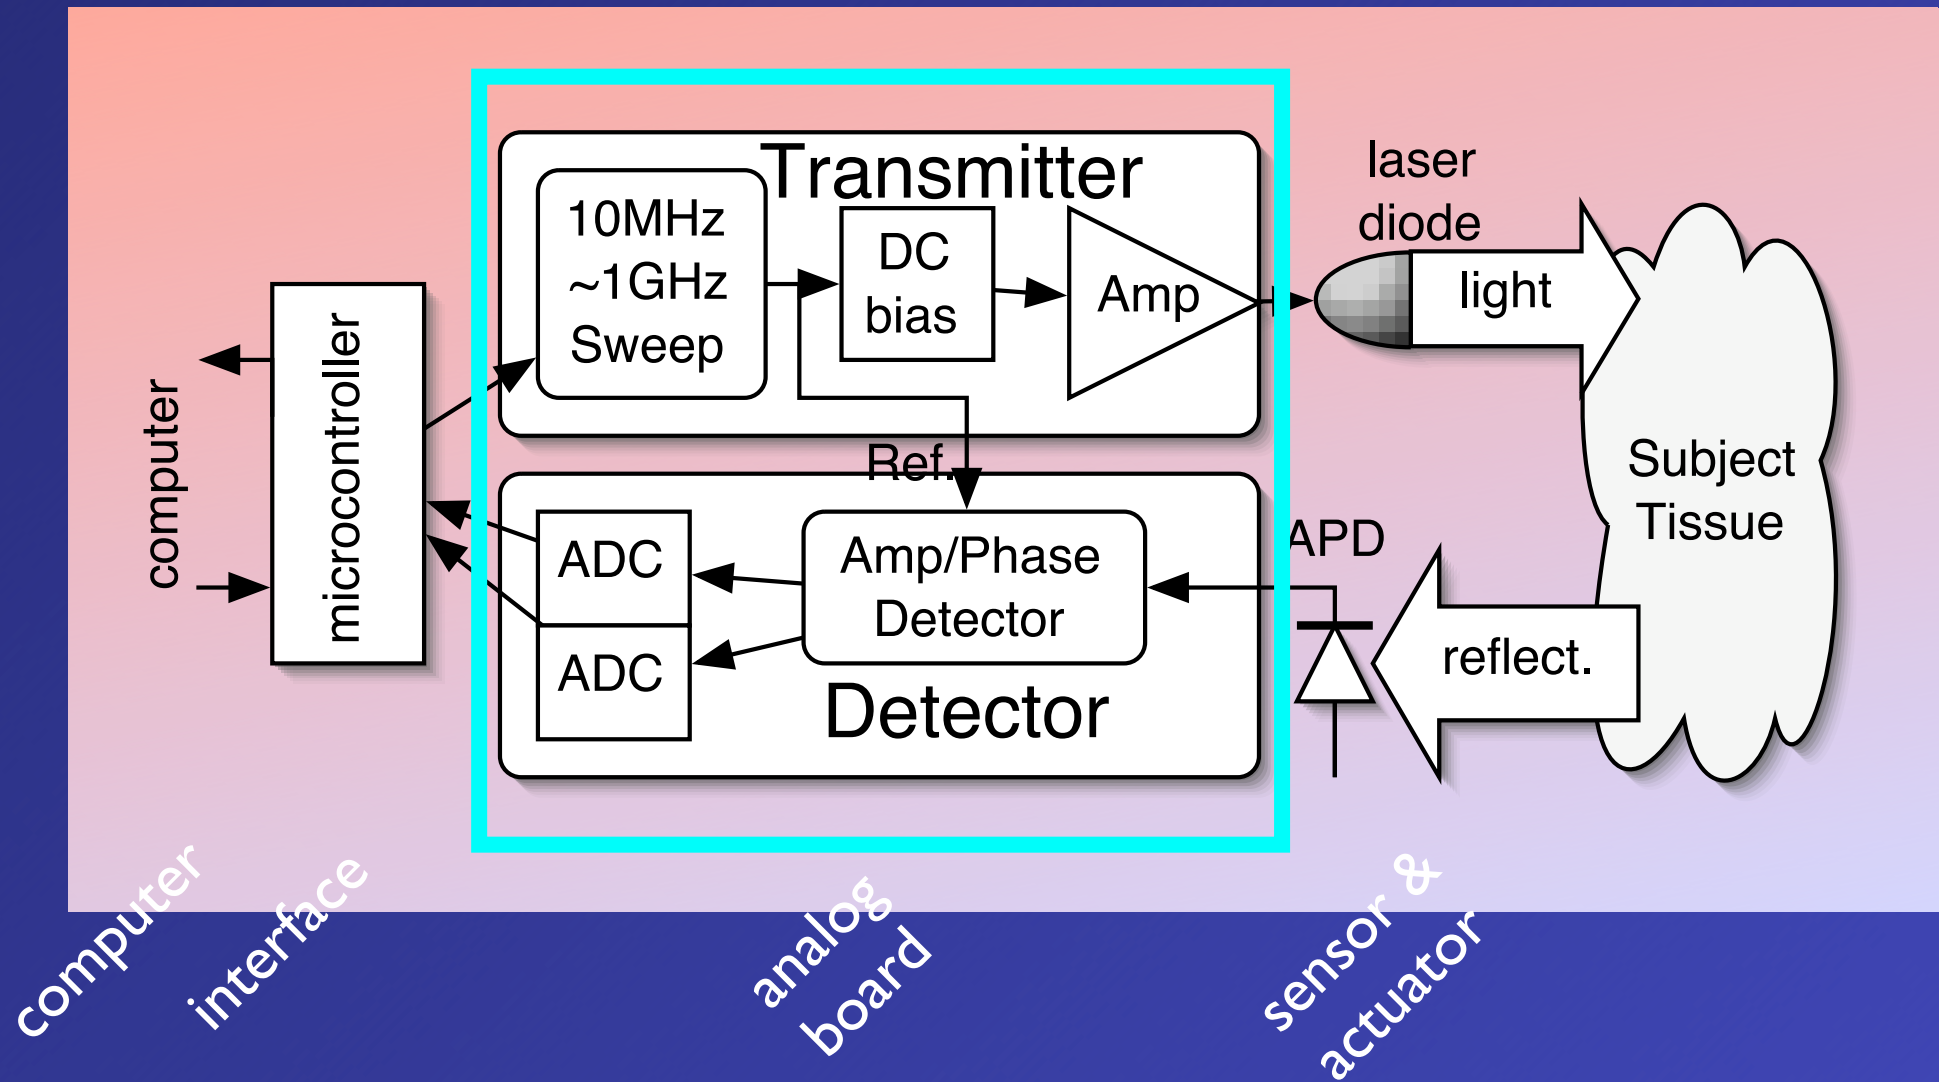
computer

microcontroller

Transmitter

10MHz ~1GHz Sweep

DC bias

Amp

laser diode

light

Ref.

Subject Tissue

APD

ADC

ADC

Amp/Phase Detector

Detector

reflect.

computer

interface

analog board

sensor & actuator